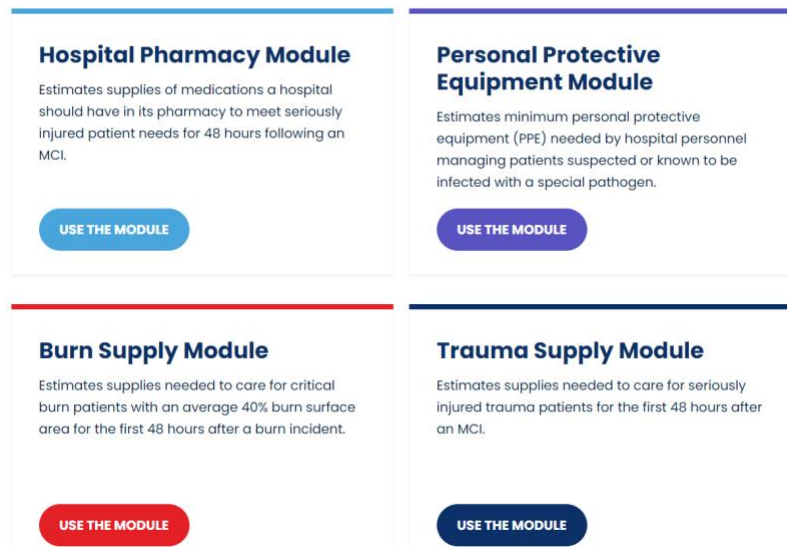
Hospital Pharmacy Module

Estimates supplies of medications a hospital should have in its pharmacy to meet seriously injured patient needs for 48 hours following an MCI.

USE THE MODULE

Personal Protective Equipment Module

Estimates minimum personal protective equipment (PPE) needed by hospital personnel managing patients suspected or known to be infected with a special pathogen.

USE THE MODULE

Burn Supply Module

Estimates supplies needed to care for critical burn patients with an average 40% burn surface area for the first 48 hours after a burn incident.

USE THE MODULE

Trauma Supply Module

Estimates supplies needed to care for seriously injured trauma patients for the first 48 hours after an MCI.

USE THE MODULE